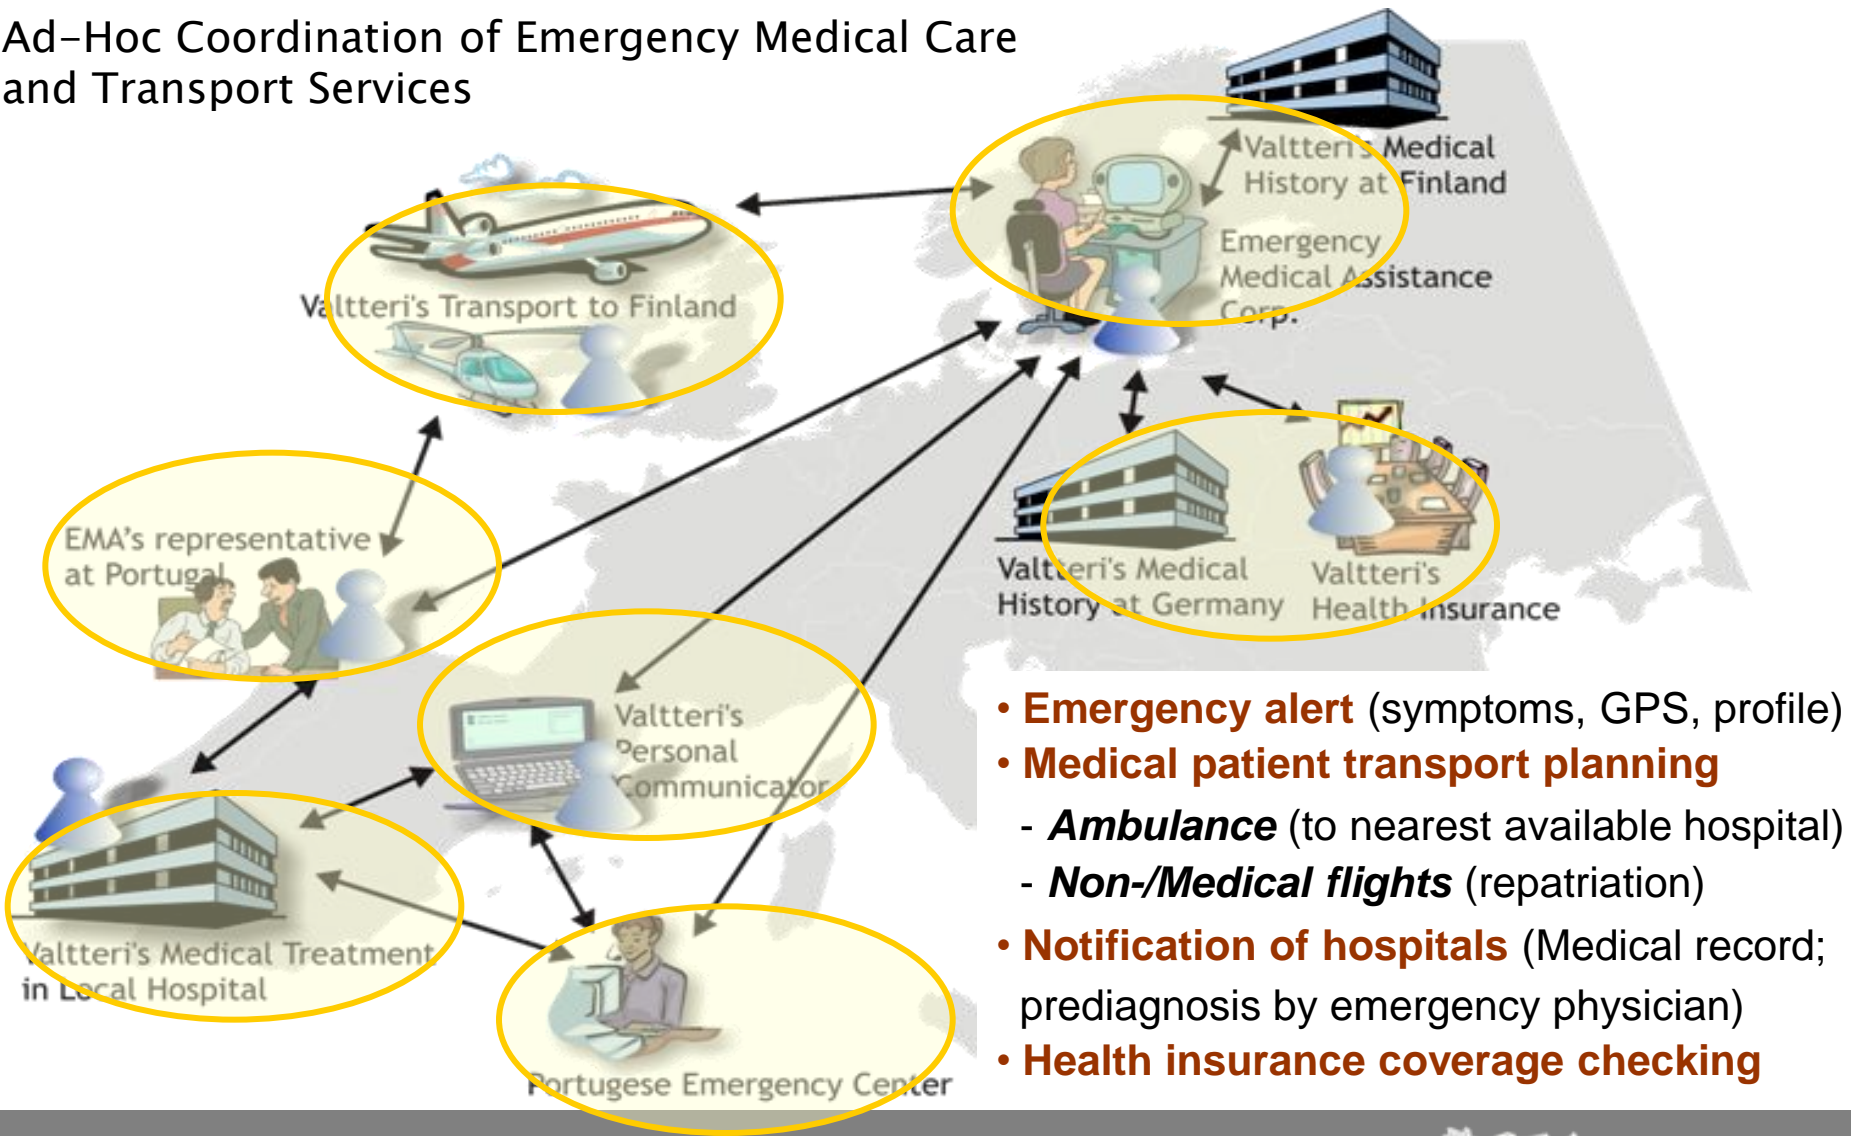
Ad-Hoc Coordination of Emergency Medical Care and Transport Services

Valtteri's Medical History at Finland

Emergency Medical Assistance Corp.

Valtteri's Transport to Finland

EMA's representative at Portugal

Valtteri's Medical History at Germany

Valtteri's Health Insurance

Valtteri's Personal Communicator

Valtteri's Medical Treatment in Local Hospital

Portugese Emergency Center

• **Emergency alert** (symptoms, GPS, profile)
• **Medical patient transport planning**
- ***Ambulance*** (to nearest available hospital)
- ***Non-/Medical flights*** (repatriation)
• **Notification of hospitals** (Medical record; prediagnosis by emergency physician)
• **Health insurance coverage checking**